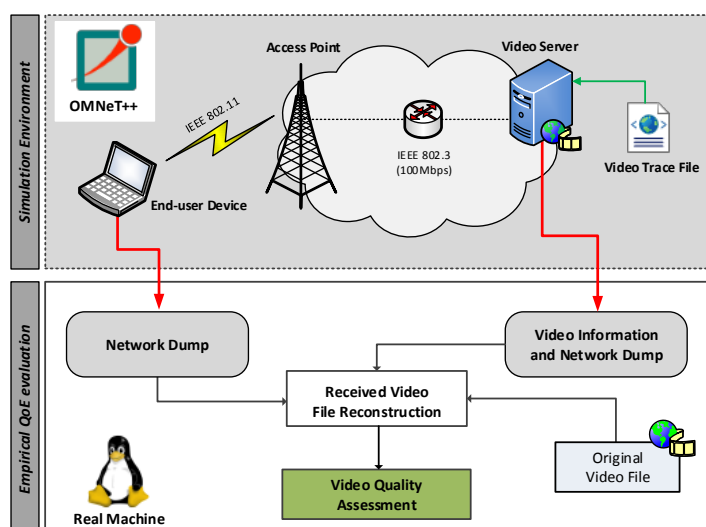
Simulation Environment

OMNeT++

Access Point

Video Server

IEEE 802.11

IEEE 802.3 (100Mbps)

Video Trace File

End-user Device

Empirical QoE evaluation

Network Dump

Video Information and Network Dump

Received Video File Reconstruction

Original Video File

Video Quality Assessment

Real Machine